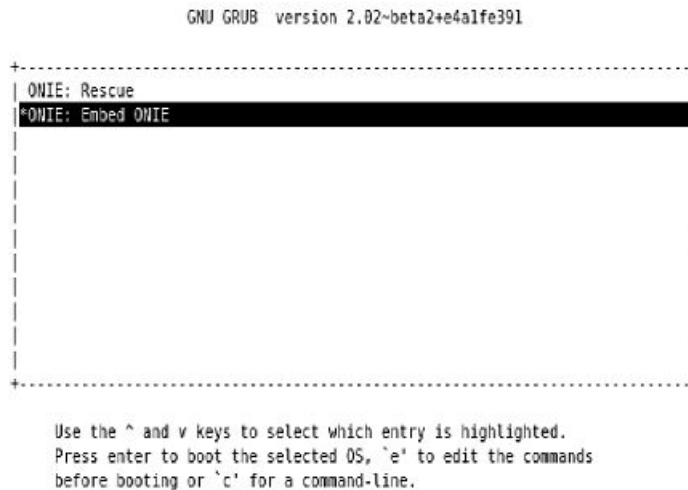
GNU GRUB  version 2.02~beta2+e4a1fe391

ONIE: Rescue
*ONIE: Embed ONIE

Use the ^ and v keys to select which entry is highlighted.
Press enter to boot the selected OS, `e' to edit the commands
before booting or `c' for a command-line.